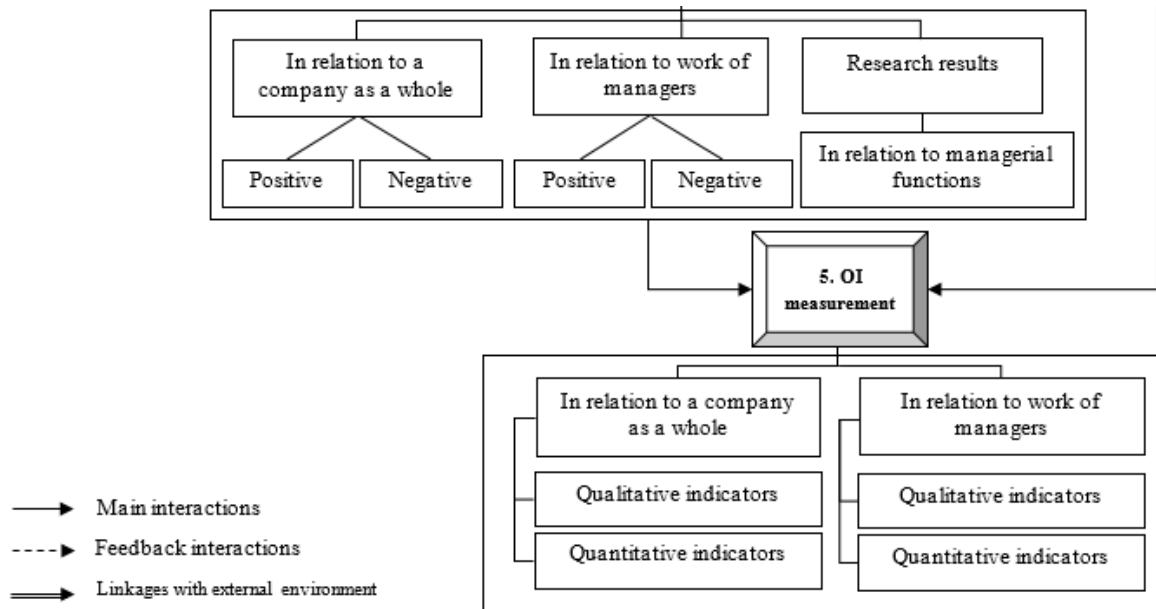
In relation to a company as a whole

In relation to work of managers

Research results

Positive

Negative

Positive

Negative

In relation to managerial functions

5. OI measurement

In relation to a company as a whole

In relation to work of managers

Qualitative indicators

Quantitative indicators

Qualitative indicators

Quantitative indicators

Main interactions

Feedback interactions

Linkages with external environment